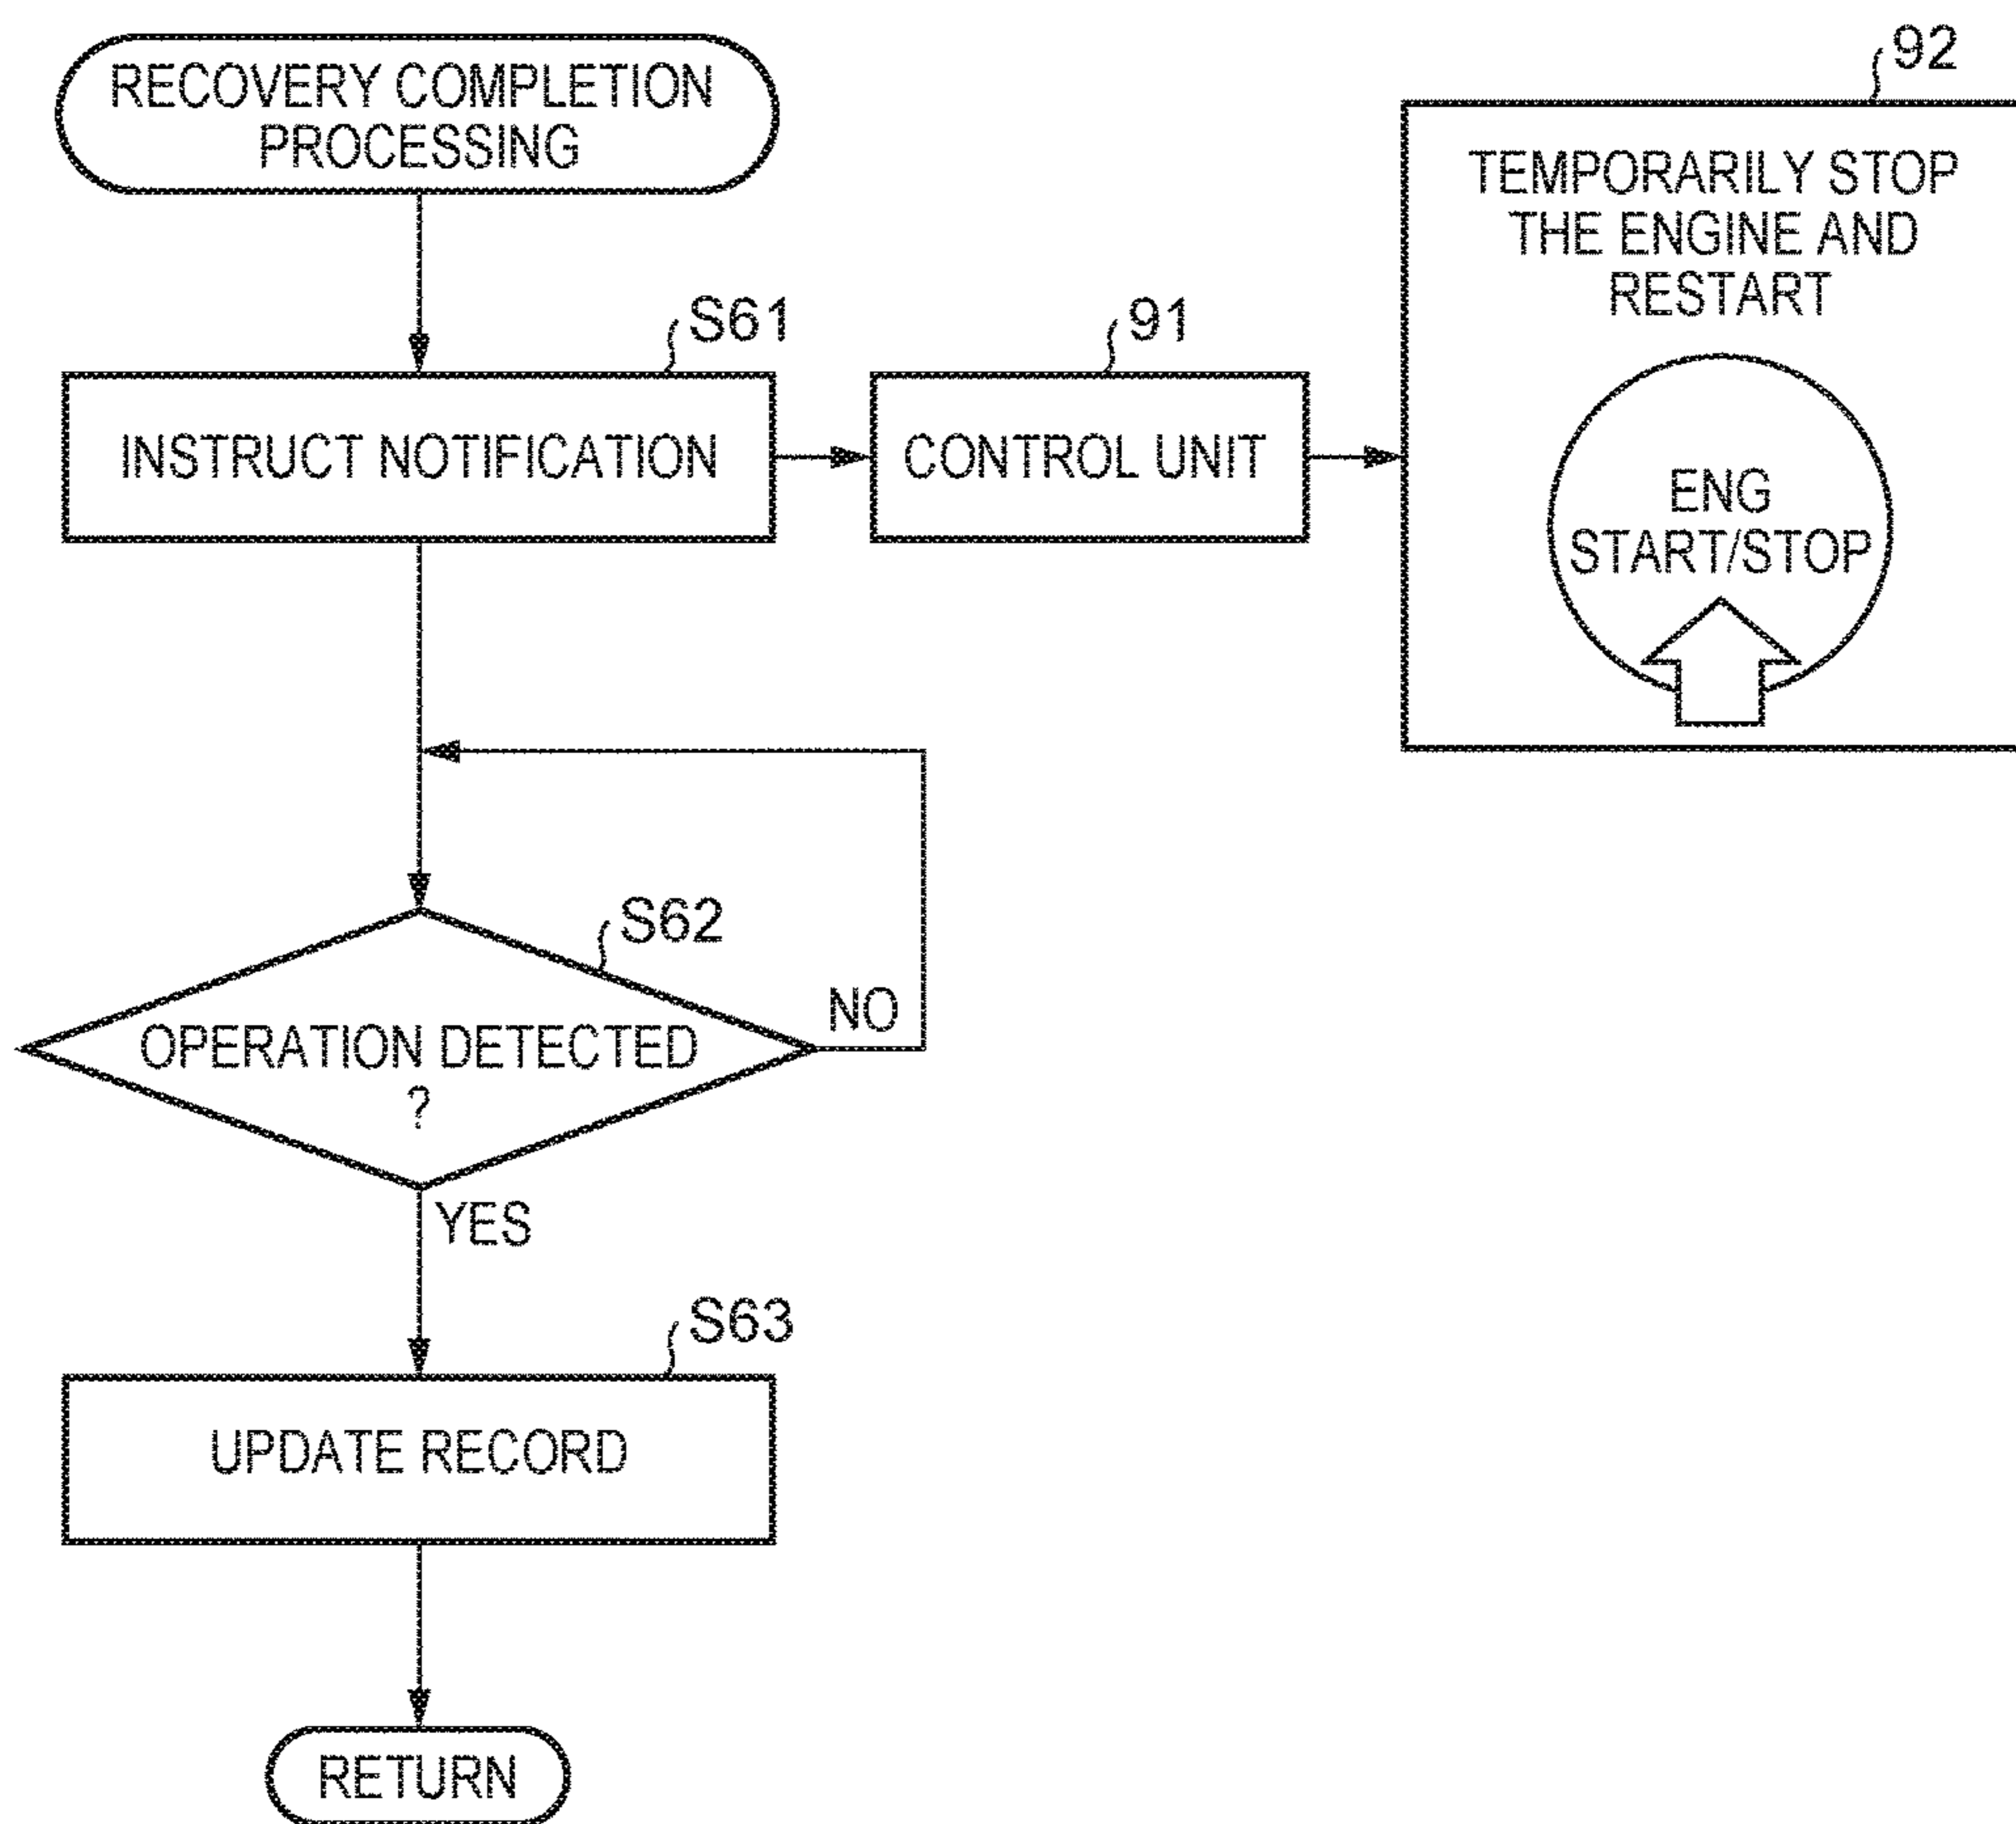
RECOVERY COMPLETION PROCESSING

S61

INSTRUCT NOTIFICATION

91

CONTROL UNIT

92

TEMPORARILY STOP THE ENGINE AND RESTART

ENG START/STOP

S62

OPERATION DETECTED ?

NO

YES

S63

UPDATE RECORD

RETURN